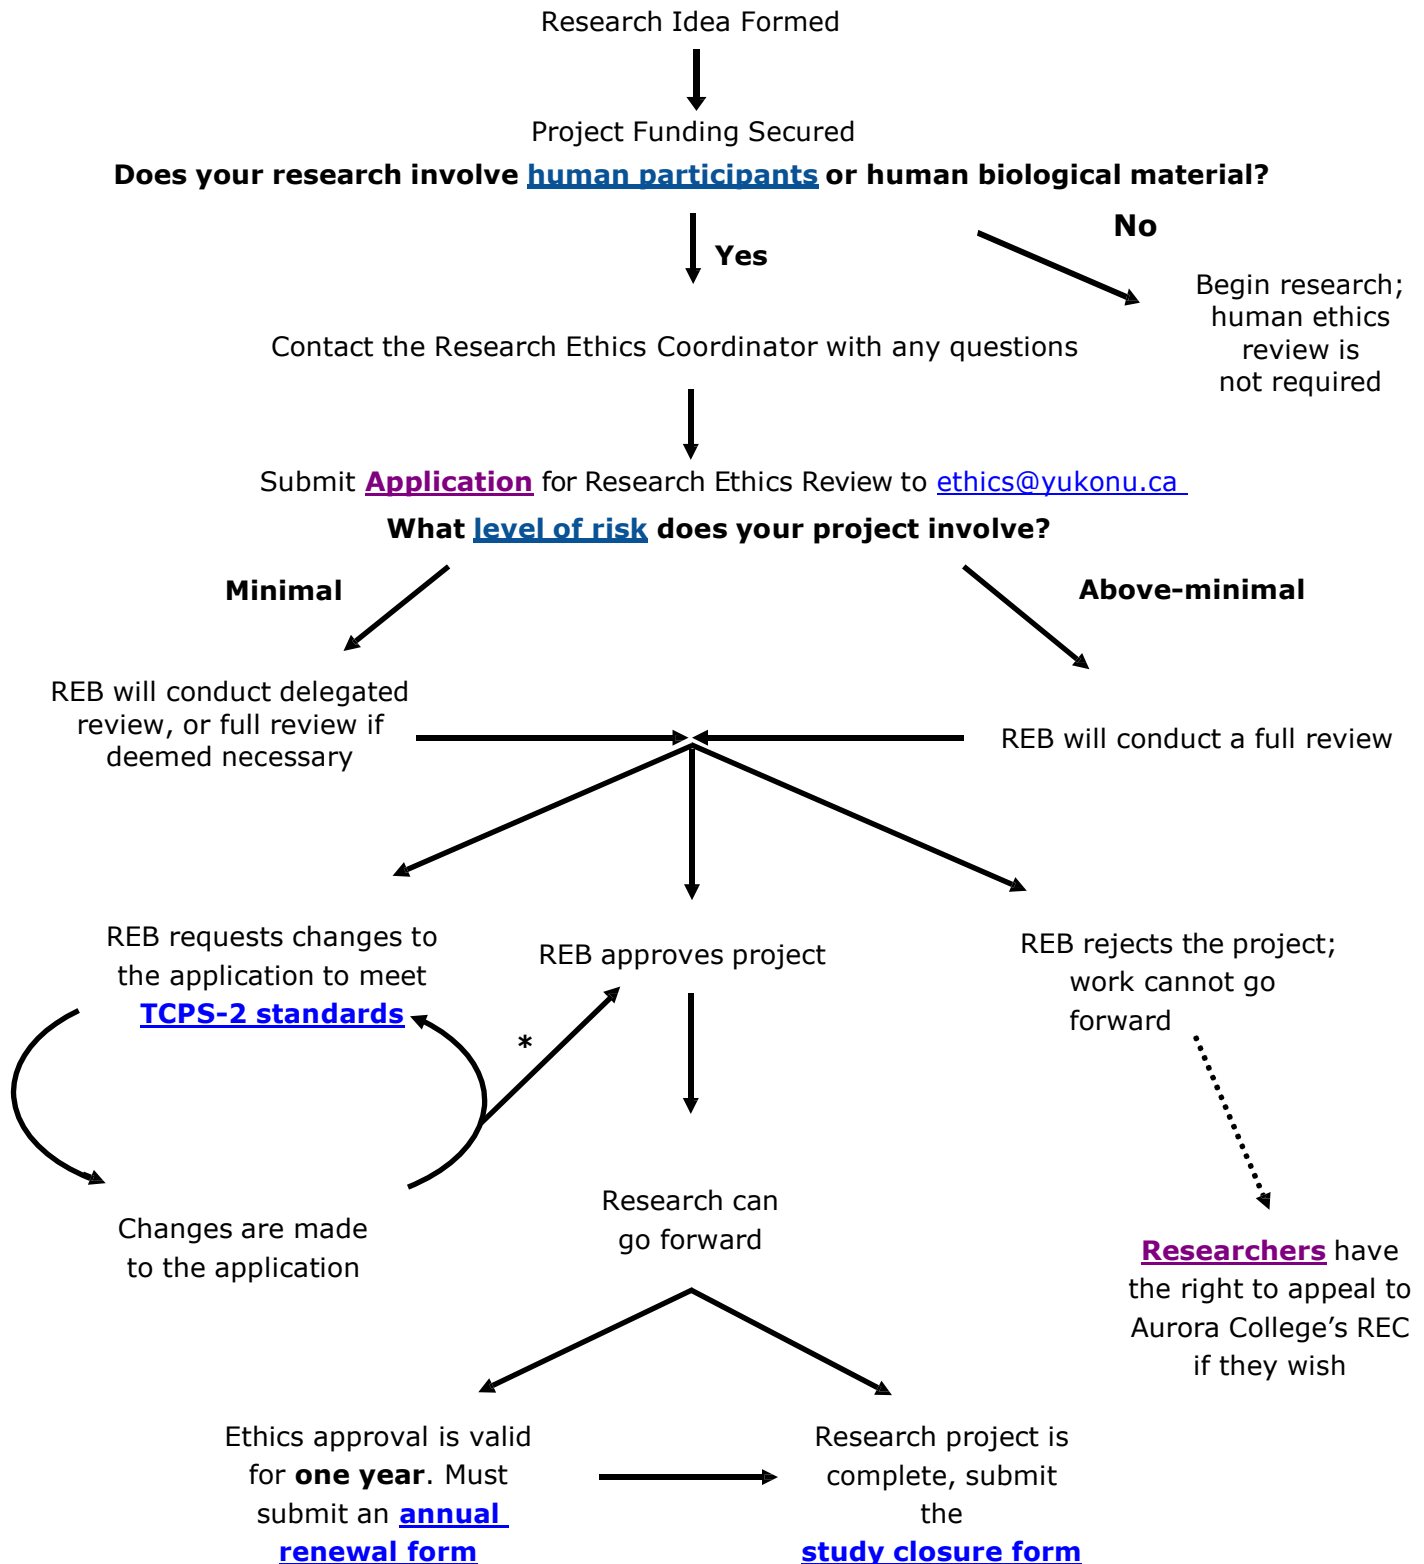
Research Idea Formed

Project Funding Secured

**Does your research involve human participants or human biological material?**

Yes

No

Begin research; human ethics review is not required

Contact the Research Ethics Coordinator with any questions

Submit Application for Research Ethics Review to ethics@yukonu.ca

**What level of risk does your project involve?**

Minimal

Above-minimal

REB will conduct delegated review, or full review if deemed necessary

REB will conduct a full review

REB requests changes to the application to meet TCPS-2 standards

REB approves project

REB rejects the project; work cannot go forward

*

Changes are made to the application

Research can go forward

Researchers have the right to appeal to Aurora College's REC if they wish

Ethics approval is valid for **one year**. Must submit an annual renewal form

Research project is complete, submit the study closure form